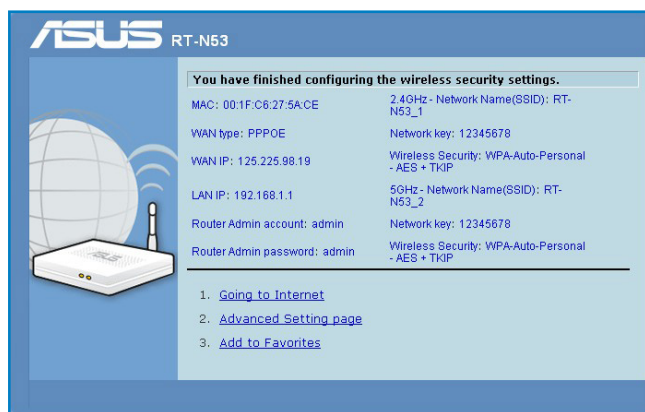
ASUS RT-N53

You have finished configuring the wireless security settings.

| | |
|---|---|
| MAC: 00:1F:C6:27:5A:CE | 2.4GHz - Network Name(SSID): RT-N53_1 |
| WAN type: PPPOE | Network key: 12345678 |
| WAN IP: 125.225.98.19 | Wireless Security: WPA-Auto-Personal - AES + TKIP |
| LAN IP: 192.168.1.1 | 5GHz - Network Name(SSID): RT-N53_2 |
| Router Admin account: admin | Network key: 12345678 |
| Router Admin password: admin | Wireless Security: WPA-Auto-Personal - AES + TKIP |

1. Going to Internet
2. Advanced Setting page
3. Add to Favorites